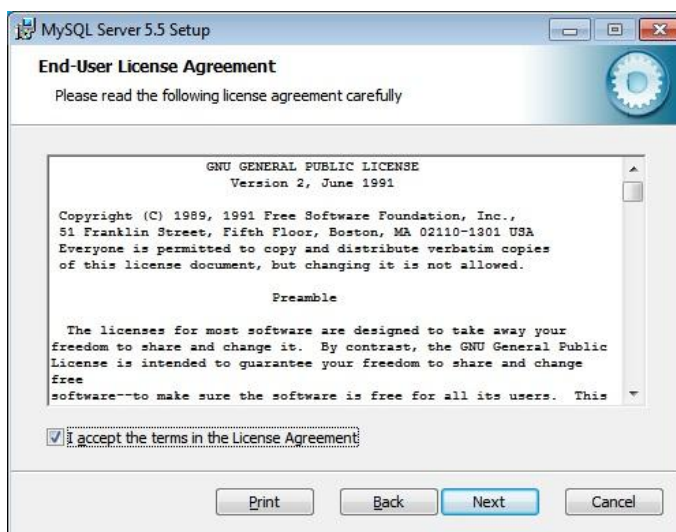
MySQL Server 5.5 Setup

End-User License Agreement

Please read the following license agreement carefully

GNU GENERAL PUBLIC LICENSE
Version 2, June 1991

Copyright (C) 1989, 1991 Free Software Foundation, Inc., 51 Franklin Street, Fifth Floor, Boston, MA 02110-1301 USA Everyone is permitted to copy and distribute verbatim copies of this license document, but changing it is not allowed.

Preamble

The licenses for most software are designed to take away your freedom to share and change it. By contrast, the GNU General Public License is intended to guarantee your freedom to share and change free
software--to make sure the software is free for all its users. This

I accept the terms in the License Agreement

Print

Back

Next

Cancel